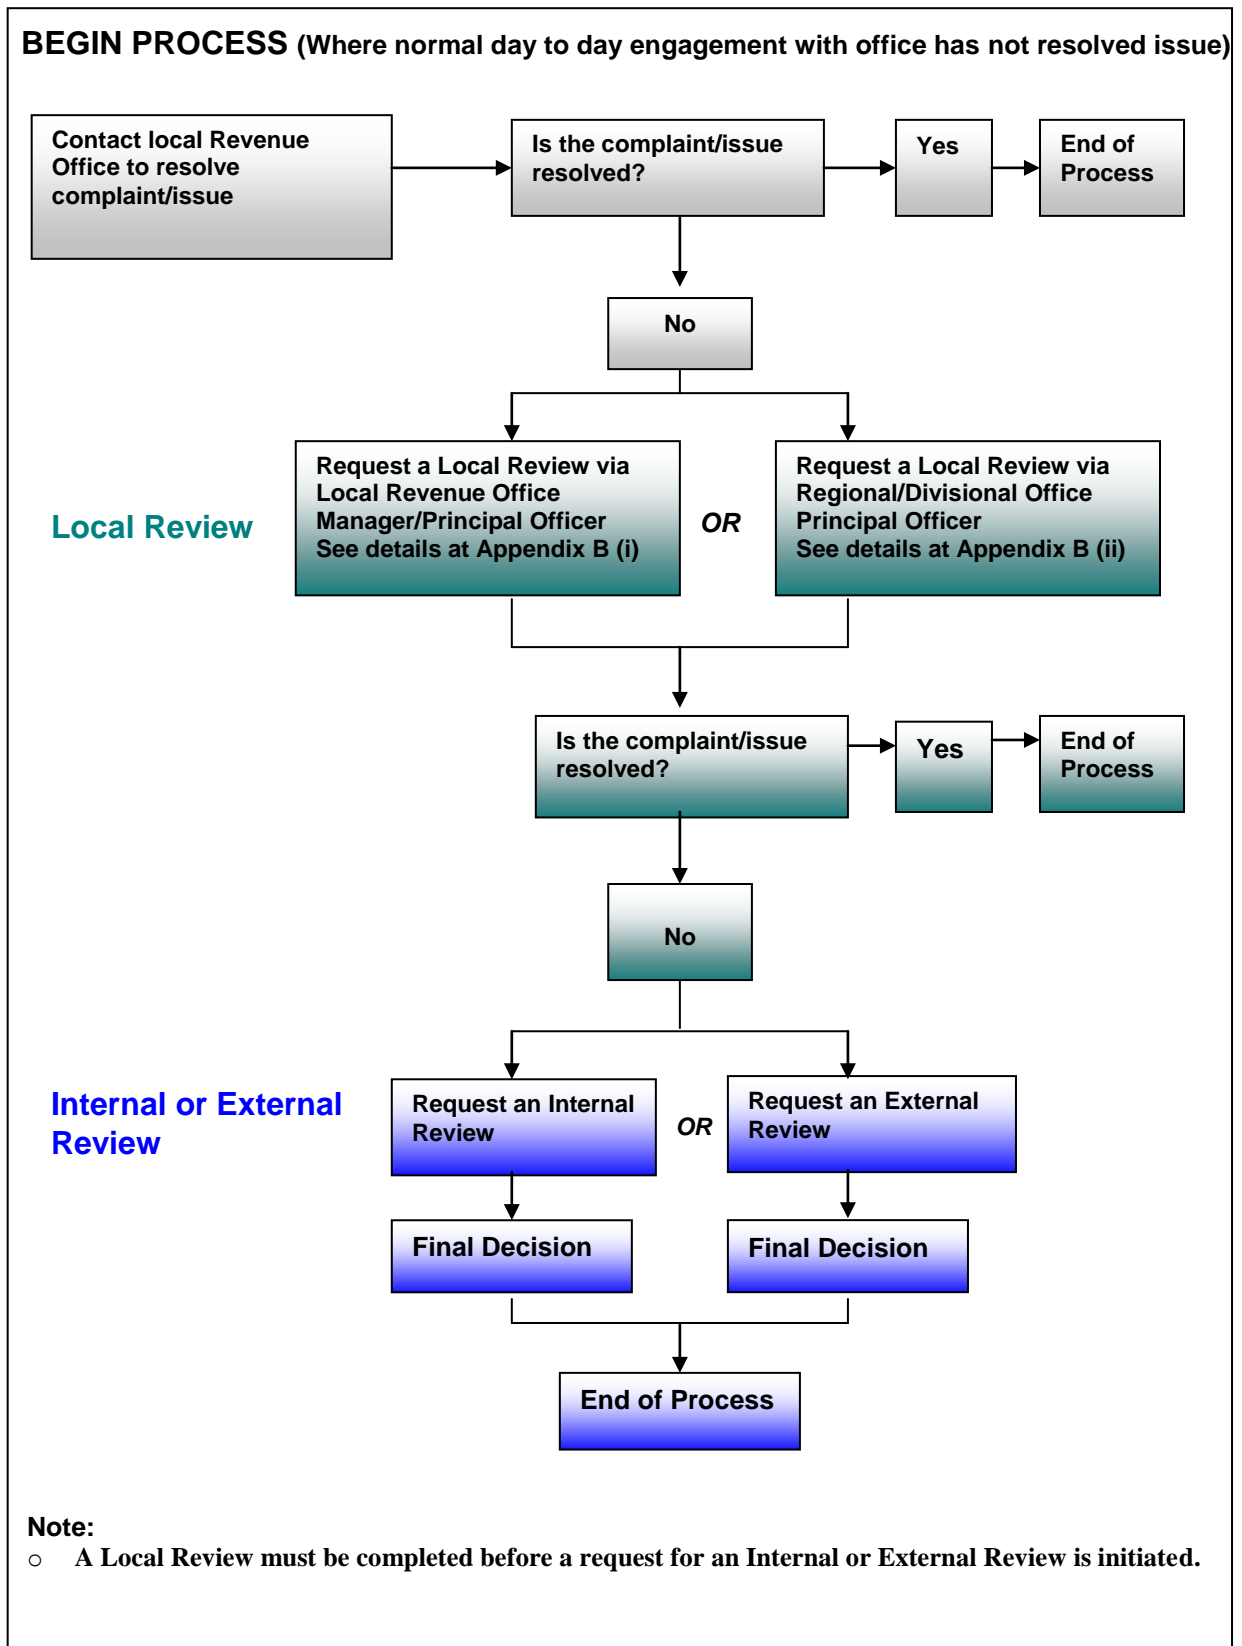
BEGIN PROCESS (Where normal day to day engagement with office has not resolved issue)

Contact local Revenue Office to resolve complaint/issue

Is the complaint/issue resolved?

Yes

End of Process

No

Local Review

Request a Local Review via Local Revenue Office Manager/Principal Officer See details at Appendix B (i)

OR

Request a Local Review via Regional/Divisional Office Principal Officer See details at Appendix B (ii)

Is the complaint/issue resolved?

Yes

End of Process

No

Internal or External Review

Request an Internal Review

OR

Request an External Review

Final Decision

Final Decision

End of Process

Note:
○ A Local Review must be completed before a request for an Internal or External Review is initiated.